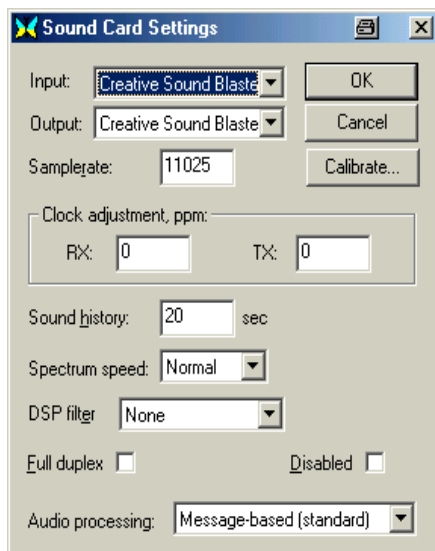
Sound Card Settings

Input: Creative Sound Blaste
Output: Creative Sound Blaste
Samplerate: 11025

OK
Cancel
Calibrate...

Clock adjustment, ppm:
RX: 0
TX: 0

Sound history: 20 sec

Spectrum speed: Normal

DSP filter None

Full duplex

Disabled

Audio processing: Message-based (standard)